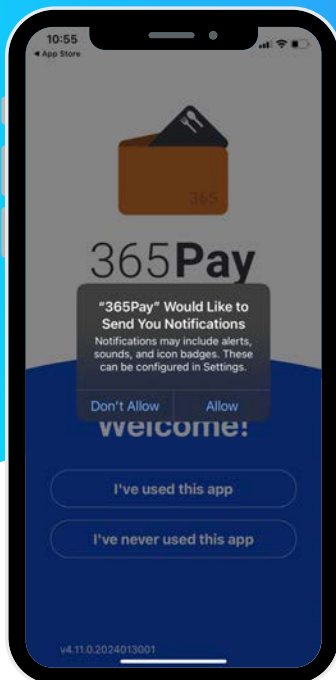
10:55
◂ App Store

365

365Pay

“365Pay” Would Like to Send You Notifications
Notifications may include alerts, sounds, and icon badges. These can be configured in Settings.

Don't Allow
Allow

Welcome!

I've used this app

I've never used this app

v4.11.0.2024013001